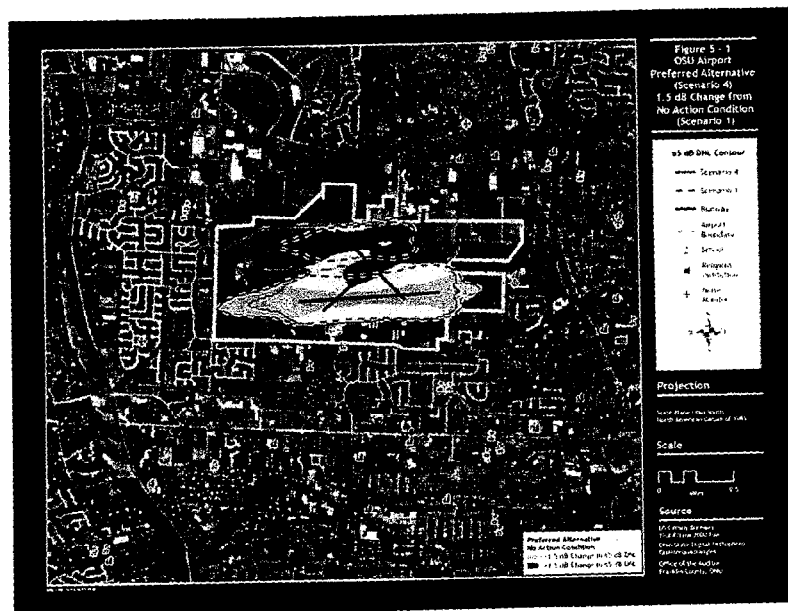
Figure 5 - 1
OSU Airport
Preferred Alternative
(Scenario 4)
1.5 dB Change from
No Action Condition
(Scenario 1)

65 dB DNL Contour
Scenario 4
Scenario 1
Runway
Airport Boundary
School
Religious Institution
Public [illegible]

Projection

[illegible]

Scale

0 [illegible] 0.5

Source

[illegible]

Preferred Alternative
No Action Condition
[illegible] 1.5 dB Change in 65 dB DNL
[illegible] 1.5 dB Change in 65 dB DNL